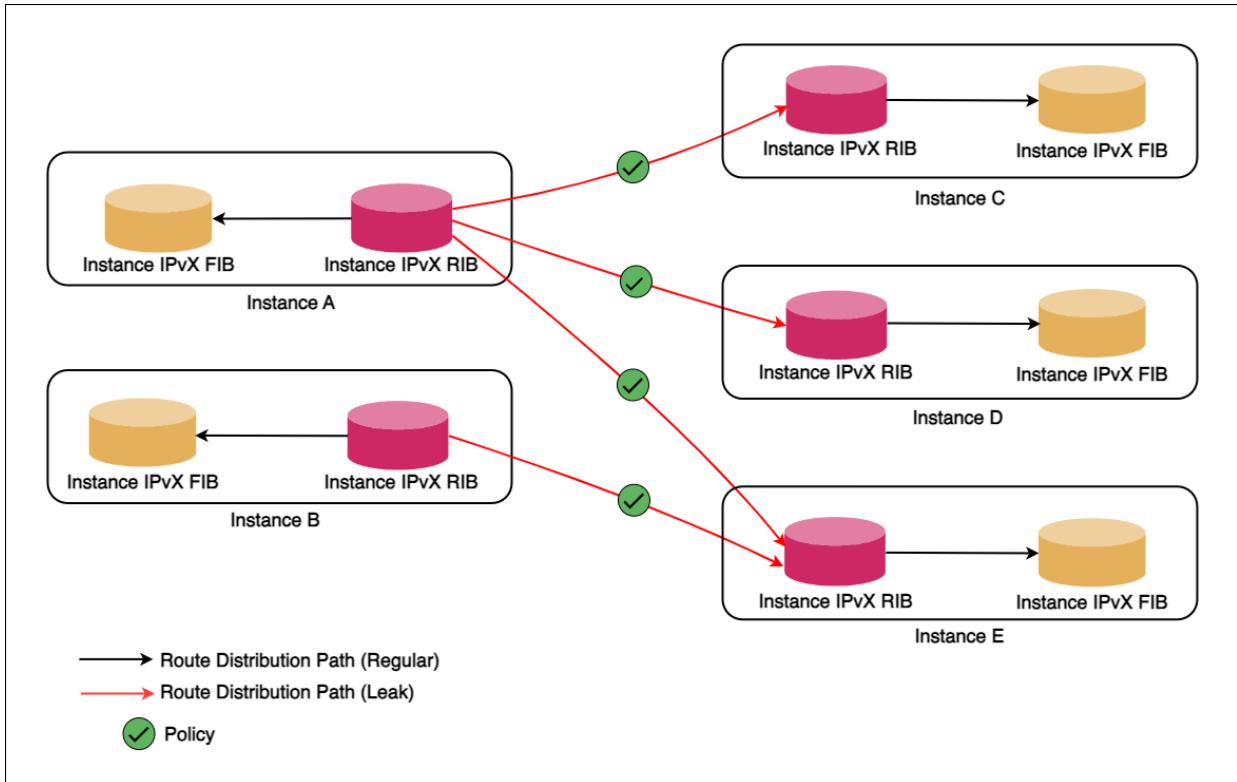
Instance IPvX RIB

Instance IPvX FIB

Instance C

Instance IPvX FIB

Instance IPvX RIB

Instance A

Instance IPvX RIB

Instance IPvX FIB

Instance D

Instance IPvX FIB

Instance IPvX RIB

Instance B

Instance IPvX RIB

Instance IPvX FIB

Instance E

Route Distribution Path (Regular)

Route Distribution Path (Leak)

Policy